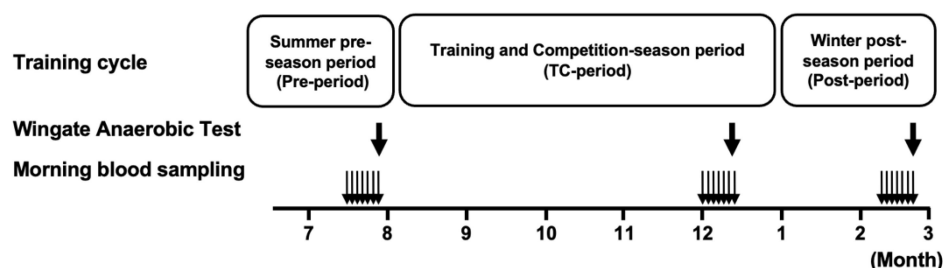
Training cycle

Summer preseason period (Pre-period)

Training and Competition-season period (TC-period)

Winter postseason period (Post-period)

Wingate Anaerobic Test

Morning blood sampling

7 8 9 10 11 12 1 2 3

(Month)